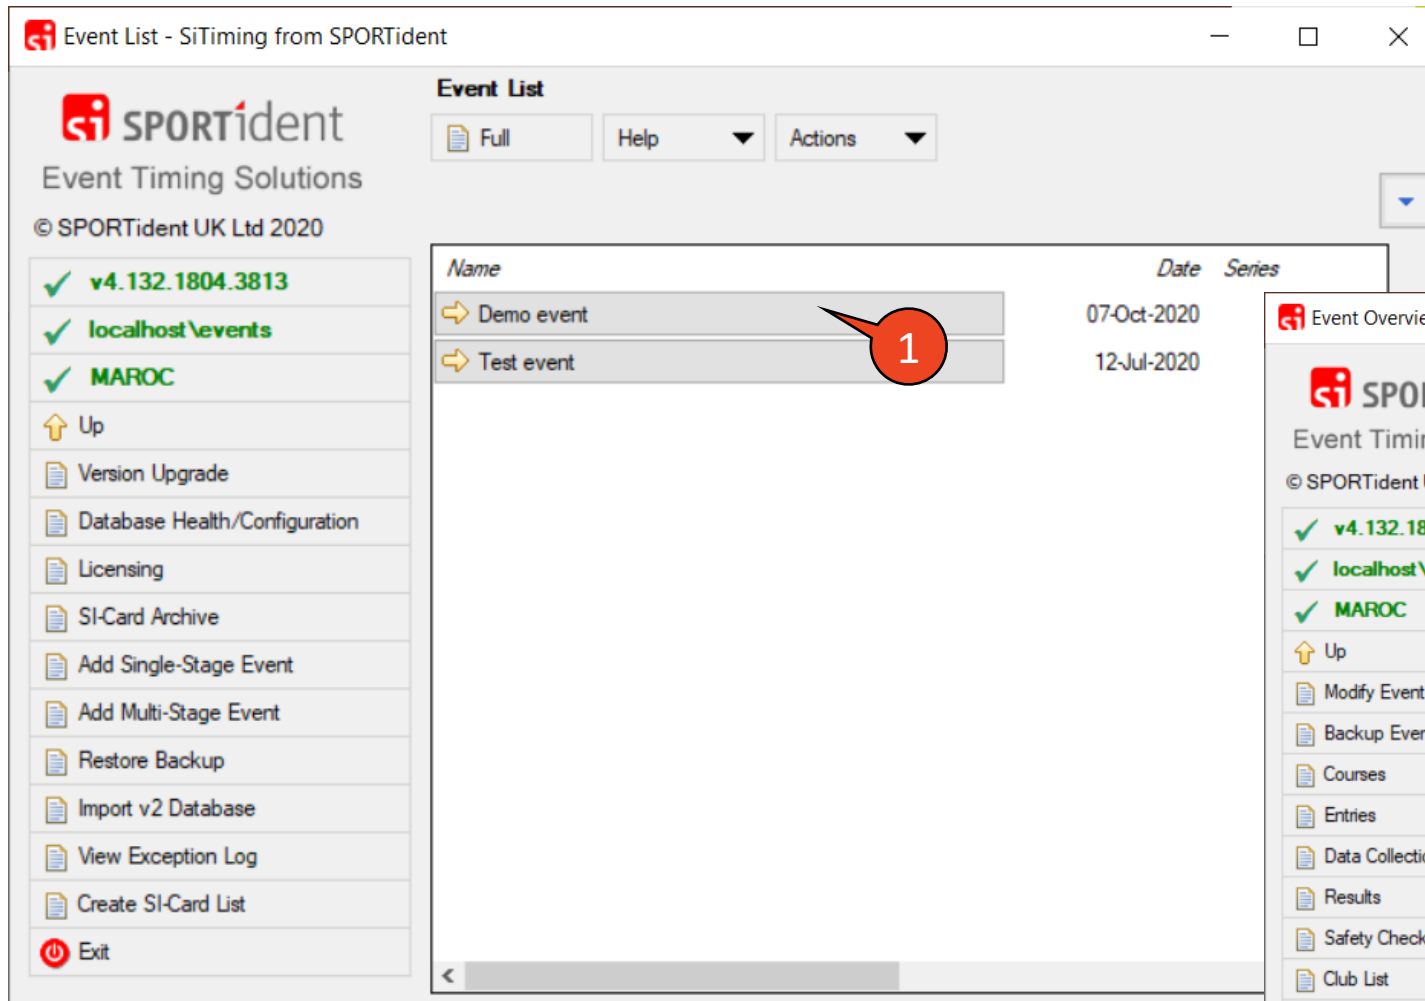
Event List - SiTiming from SPORTident

si SPORTident
Event Timing Solutions
© SPORTident UK Ltd 2020

v4.132.1804.3813
localhost\events
MAROC
Up
Version Upgrade
Database Health/Configuration
Licensing
SI-Card Archive
Add Single-Stage Event
Add Multi-Stage Event
Restore Backup
Import v2 Database
View Exception Log
Create SI-Card List
Exit

Event List
Full
Help
Actions

| Name | Date | Series |
|---|---|---|
| Demo event | 07-Oct-2020 | |
| Test event | 12-Jul-2020 | |

1

Event Overvie
si SPO
Event Timi
© SPORTident
v4.132.18
localhost\
MAROC
Up
Modify Event
Backup Ever
Courses
Entries
Data Collecti
Results
Safety Check
Club List